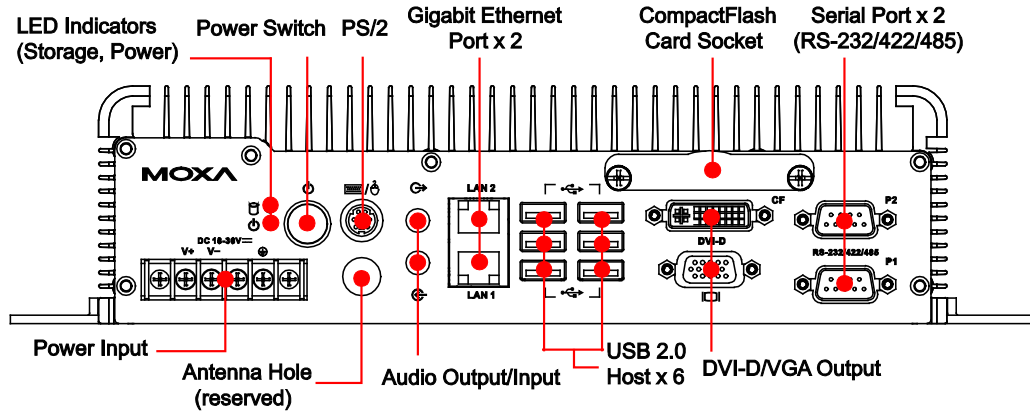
LED Indicators (Storage, Power)

Power Switch

PS/2

Gigabit Ethernet Port x 2

CompactFlash Card Socket

Serial Port x 2 (RS-232/422/485)

MOXA

DC 10-36V

V+ V−

LAN 2

LAN 1

CF

DVI-D

P2

RS-232/422/485

P1

Power Input

Antenna Hole (reserved)

Audio Output/Input

USB 2.0 Host x 6

DVI-D/VGA Output